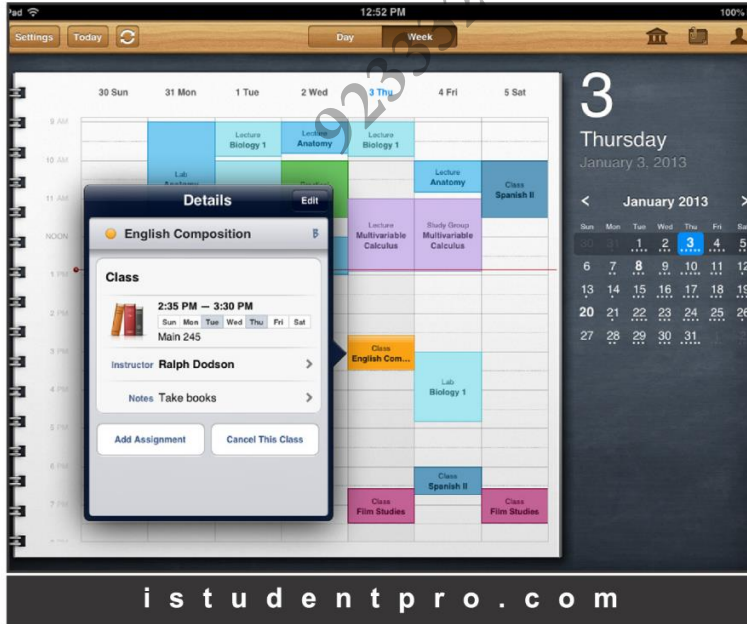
Pad
12:52 PM
100%

Settings Today

Day Week

30 Sun 31 Mon 1 Tue 2 Wed 3 Thu 4 Fri 5 Sat

9 AM
10 AM
11 AM
NOON
1 PM
2 PM
3 PM
4 PM
5 PM
6 PM
7 PM

Lecture Biology 1
Lecture Anatomy
Lecture Biology 1
Lab Anatomy
Lecture Anatomy
Class Spanish II
Lecture Multivariable Calculus
Study Group Multivariable Calculus
Class English Com...
Lab Biology 1
Class Spanish II
Class Film Studies
Class Film Studies

Details Edit

English Composition

Class

2:35 PM — 3:30 PM
Sun Mon Tue Wed Thu Fri Sat
Main 245

Instructor Ralph Dodson

Notes Take books

Add Assignment
Cancel This Class

3
Thursday
January 3, 2013

January 2013
Sun Mon Tue Wed Thu Fri Sat
30 31 1 2 3 4 5
6 7 8 9 10 11 12
13 14 15 16 17 18 19
20 21 22 23 24 25 26
27 28 29 30 31

923

istudentpro.com